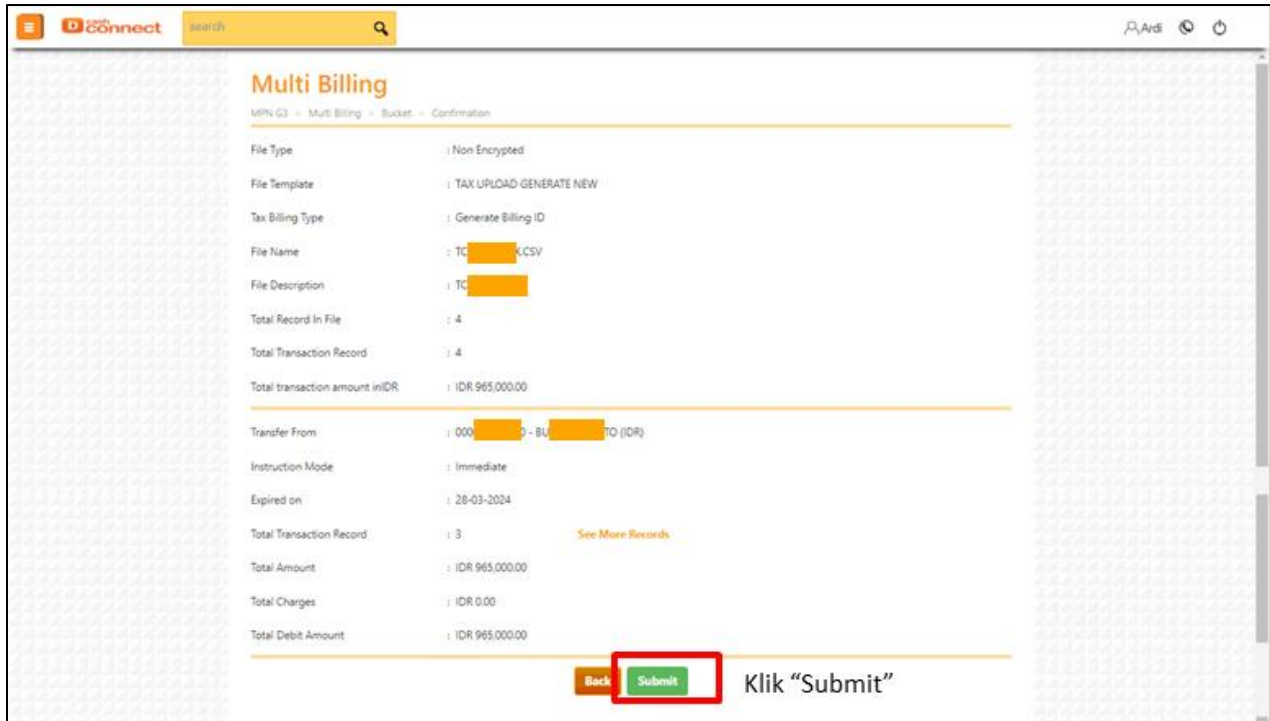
cash connect

search

Ardi

Multi Billing

MPN G3 > Multi Billing > Bucket > Confirmation

File Type : Non Encrypted

File Template : TAX UPLOAD GENERATE NEW

Tax Billing Type : Generate Billing ID

File Name : TC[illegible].CSV

File Description : TC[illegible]

Total Record In File : 4

Total Transaction Record : 4

Total transaction amount inIDR : IDR 965,000.00

Transfer From : 000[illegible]0 - BU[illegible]TO (IDR)

Instruction Mode : Immediate

Expired on : 28-03-2024

Total Transaction Record : 3 See More Records

Total Amount : IDR 965,000.00

Total Charges : IDR 0.00

Total Debit Amount : IDR 965,000.00

Back Submit

Klik “Submit”